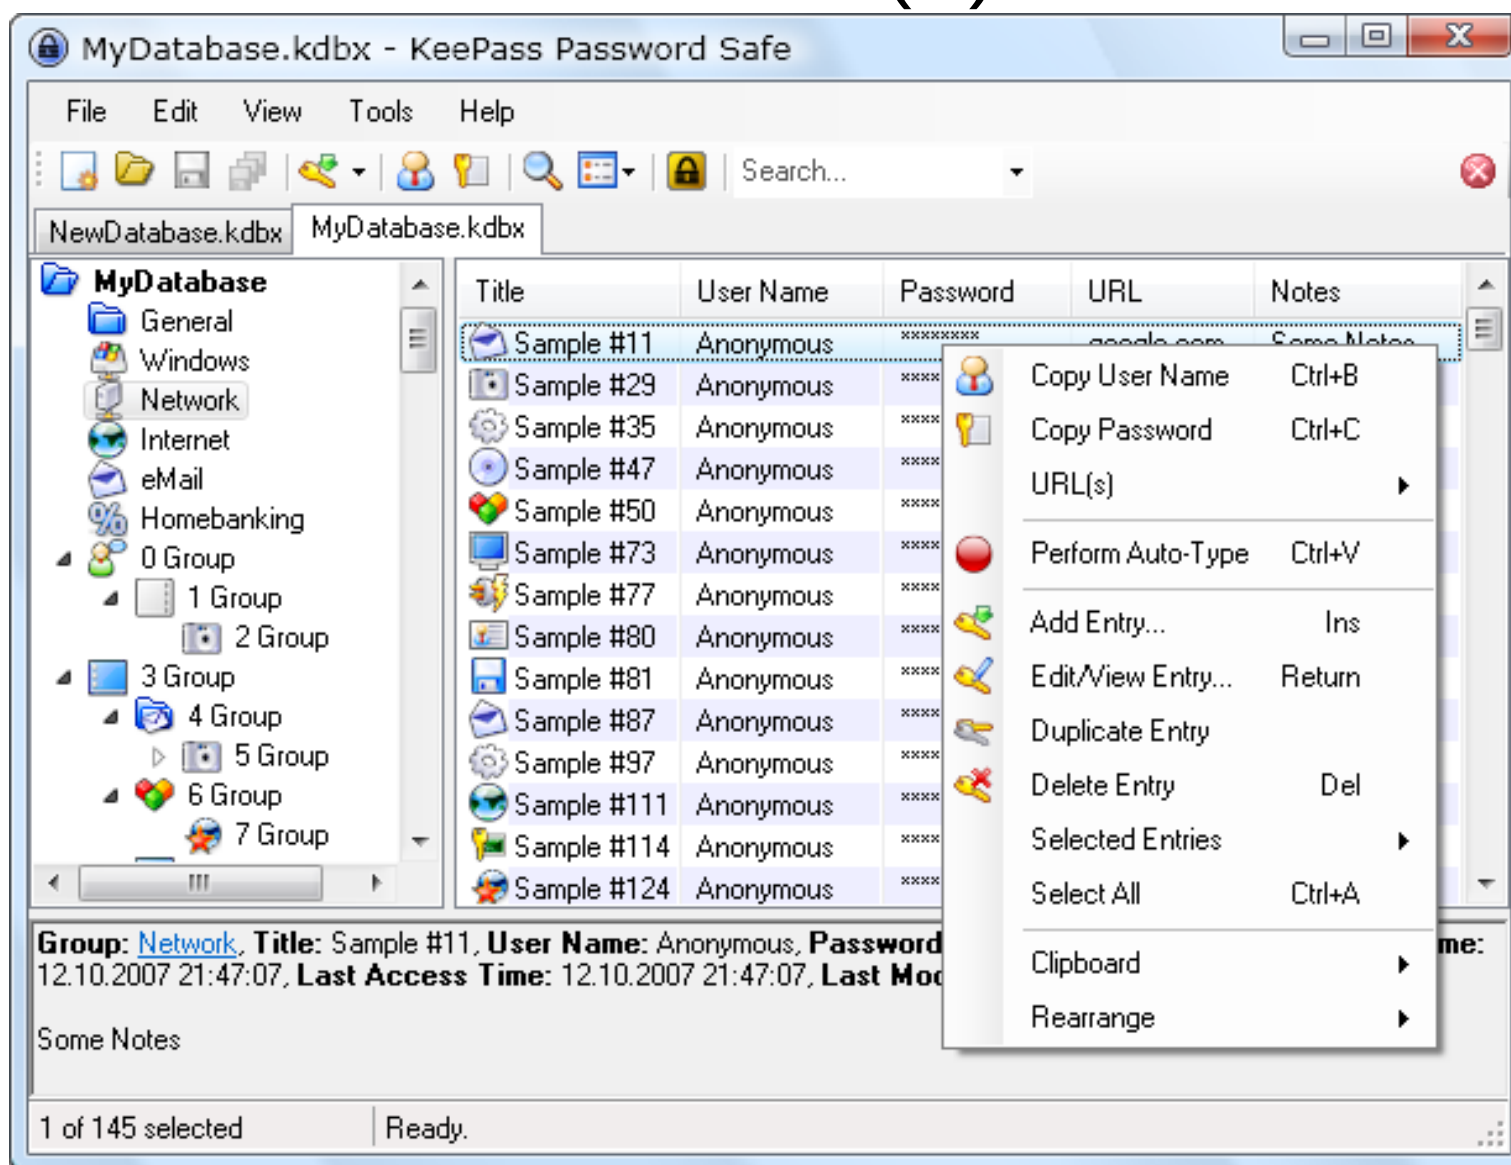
MyDatabase.kdbx - KeePass Password Safe

File Edit View Tools Help

Search...

NewDatabase.kdbx MyDatabase.kdbx

MyDatabase
General
Windows
Network
Internet
eMail
Homebanking
0 Group
1 Group
2 Group
3 Group
4 Group
5 Group
6 Group
7 Group

| Title | User Name | Password | URL | Notes |
|---|---|---|---|---|
| Sample #11 | Anonymous | ******** | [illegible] | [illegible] |
| Sample #29 | Anonymous | **** | | |
| Sample #35 | Anonymous | **** | | |
| Sample #47 | Anonymous | **** | | |
| Sample #50 | Anonymous | **** | | |
| Sample #73 | Anonymous | **** | | |
| Sample #77 | Anonymous | **** | | |
| Sample #80 | Anonymous | **** | | |
| Sample #81 | Anonymous | **** | | |
| Sample #87 | Anonymous | **** | | |
| Sample #97 | Anonymous | **** | | |
| Sample #111 | Anonymous | **** | | |
| Sample #114 | Anonymous | **** | | |
| Sample #124 | Anonymous | **** | | |

Copy User Name Ctrl+B
Copy Password Ctrl+C
URL(s)
Perform Auto-Type Ctrl+V
Add Entry... Ins
Edit/View Entry... Return
Duplicate Entry
Delete Entry Del
Selected Entries
Select All Ctrl+A
Clipboard
Rearrange

Group: Network, Title: Sample #11, User Name: Anonymous, Password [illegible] me: 12.10.2007 21:47:07, Last Access Time: 12.10.2007 21:47:07, Last Mo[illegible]

Some Notes

1 of 145 selected Ready.